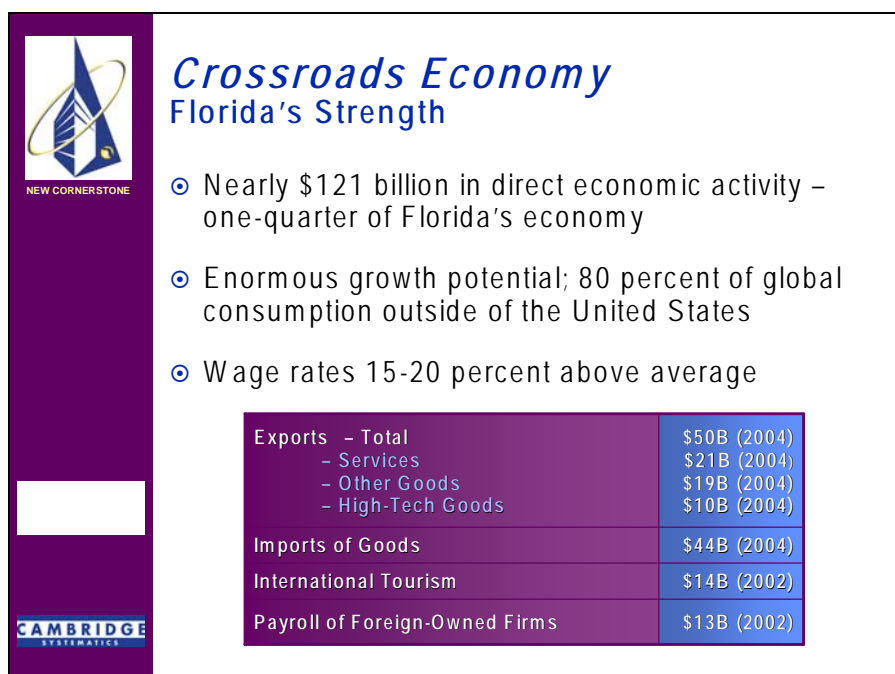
NEW CORNERSTONE

Crossroads Economy
Florida's Strength

Nearly $121 billion in direct economic activity – one-quarter of Florida's economy

Enormous growth potential; 80 percent of global consumption outside of the United States

Wage rates 15-20 percent above average

| | |
|---|---|
| Exports – Total<br>– Services<br>– Other Goods<br>– High-Tech Goods | \$50B (2004)<br>\$21B (2004)<br>\$19B (2004)<br>\$10B (2004) |
| Imports of Goods | \$44B (2004) |
| International Tourism | \$14B (2002) |
| Payroll of Foreign-Owned Firms | \$13B (2002) |

CAMBRIDGE SYSTEMATICS